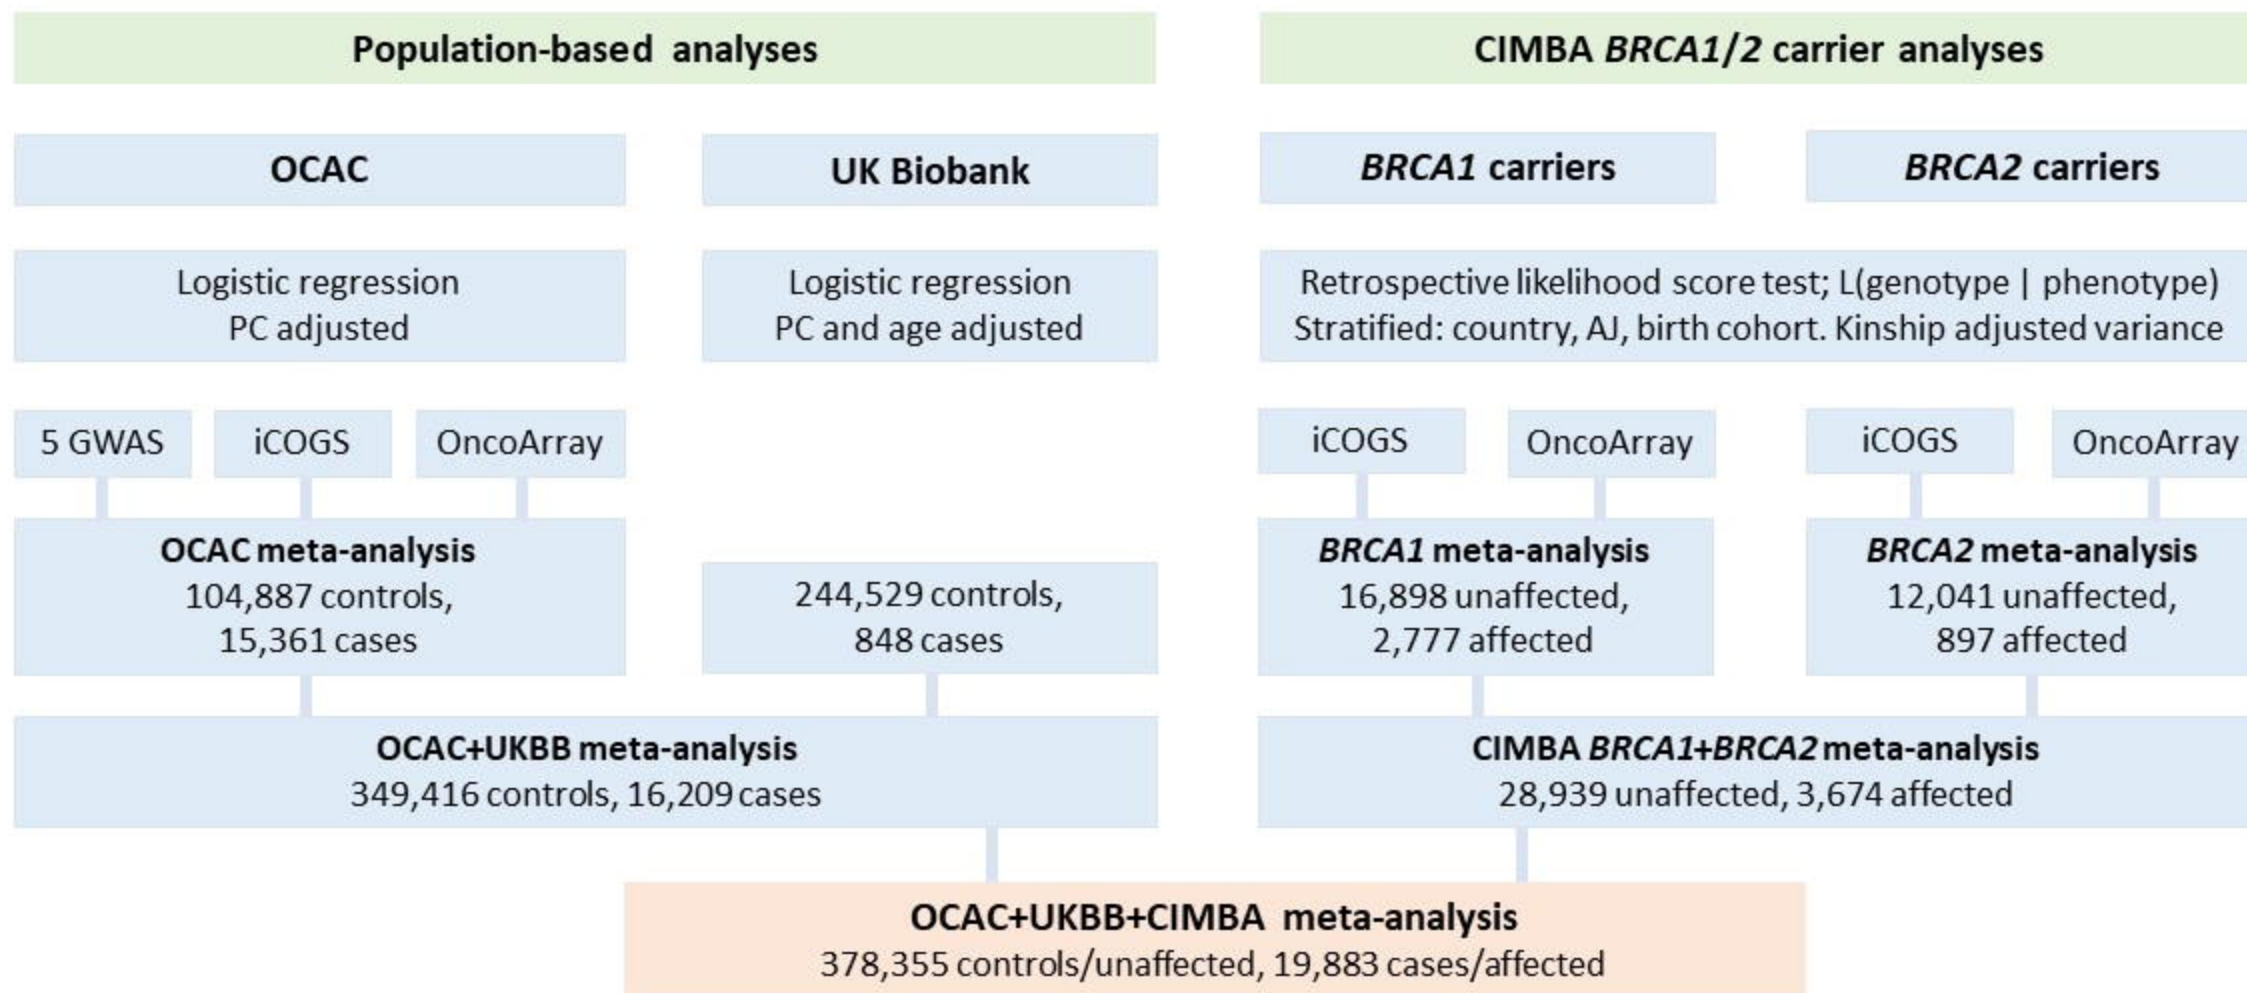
Population-based analyses

CIMBA BRCA1/2 carrier analyses

OCAC

UK Biobank

BRCA1 carriers

BRCA2 carriers

Logistic regression
PC adjusted

Logistic regression
PC and age adjusted

Retrospective likelihood score test; L(genotype | phenotype)
Stratified: country, AJ, birth cohort. Kinship adjusted variance

5 GWAS

iCOGS

OncoArray

iCOGS

OncoArray

iCOGS

OncoArray

OCAC meta-analysis
104,887 controls,
15,361 cases

244,529 controls,
848 cases

BRCA1 meta-analysis
16,898 unaffected,
2,777 affected

BRCA2 meta-analysis
12,041 unaffected,
897 affected

OCAC+UKBB meta-analysis
349,416 controls, 16,209 cases

CIMBA BRCA1+BRCA2 meta-analysis
28,939 unaffected, 3,674 affected

OCAC+UKBB+CIMBA meta-analysis
378,355 controls/unaffected, 19,883 cases/affected